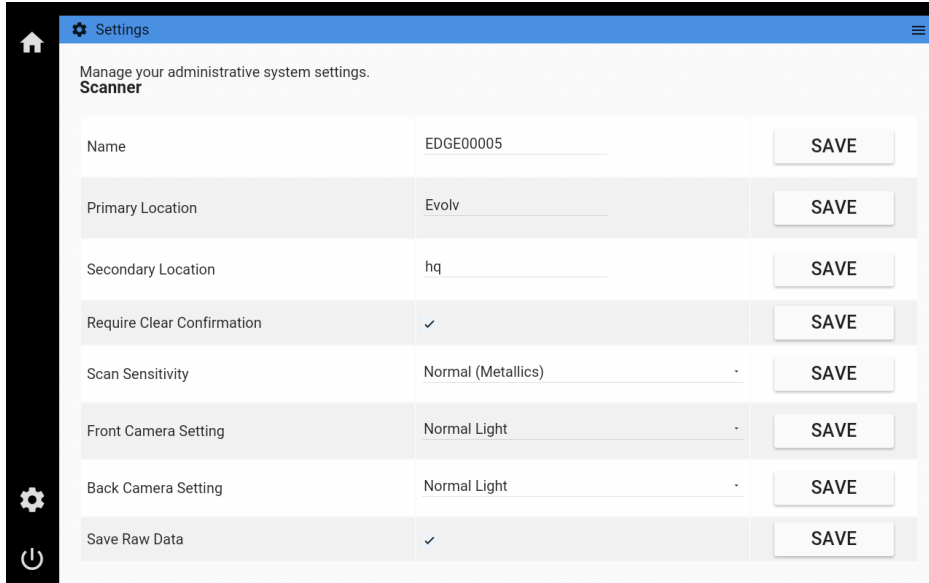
Settings

Manage your administrative system settings.
Scanner

| | | |
|---|---|---|
| Name | EDGE00005 | SAVE |
| Primary Location | Evolv | SAVE |
| Secondary Location | hq | SAVE |
| Require Clear Confirmation | ✓ | SAVE |
| Scan Sensitivity | Normal (Metallics) | SAVE |
| Front Camera Setting | Normal Light | SAVE |
| Back Camera Setting | Normal Light | SAVE |
| Save Raw Data | ✓ | SAVE |